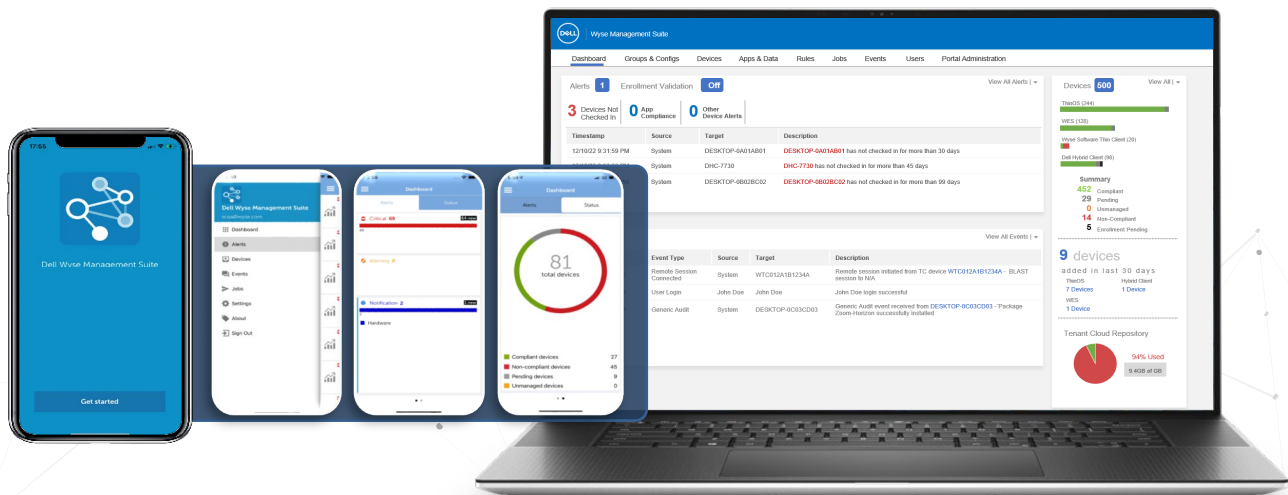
17:55

Dell Wyse Management Suite

Get started

Dell Wyse Management Suite

Dashboard
Alerts
Devices
Events
Jobs
Settings
About
Sign Out

Dashboard
Alerts Status
Critical 48
Warning 8
Notification 2
Hardware

Dashboard
Alerts Status
81
total devices
Compliant devices 27
Non-compliant devices 45
Pending devices 9
Unmanaged devices 0

DELL Wyse Management Suite

Dashboard Groups & Configs Devices Apps & Data Rules Jobs Events Users Portal Administration

Alerts 1 Enrollment Validation Off View All Alerts | ▾

3 Devices Not Checked In | 0 App Compliance | 0 Other Device Alerts

| Timestamp | Source | Target | Description |
|---|---|---|---|
| 12/10/22 9:31:59 PM | System | DESKTOP-0A01AB01 | DESKTOP-0A01AB01 has not checked in for more than 30 days |
| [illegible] | System | DHC-7730 | DHC-7730 has not checked in for more than 45 days |
| | System | DESKTOP-0B02BC02 | DESKTOP-0B02BC02 has not checked in for more than 99 days |

View All Events | ▾

| Event Type | Source | Target | Description |
|---|---|---|---|
| Remote Session Connected | System | WTC012A1B1234A | Remote session initiated from TC device WTC012A1B1234A - BLAST session to N/A |
| User Login | John Doe | John Doe | John Doe login successful |
| Generic Audit | System | DESKTOP-0C03CD03 | Generic Audit event received from DESKTOP-0C03CD03 - 'Package Zoom-Horizon successfully installed |

Devices 500 View All | ▾
ThinOS (244)
WES (128)
Wyse Software Thin Client (29)
Dell Hybrid Client (98)

Summary
452 Compliant
29 Pending
0 Unmanaged
14 Non-Compliant
5 Enrollment Pending

9 devices
added in last 30 days
ThinOS 7 Devices
Hybrid Client 1 Device
WES 1 Device

Tenant Cloud Repository
94% Used
9.4GB of GB